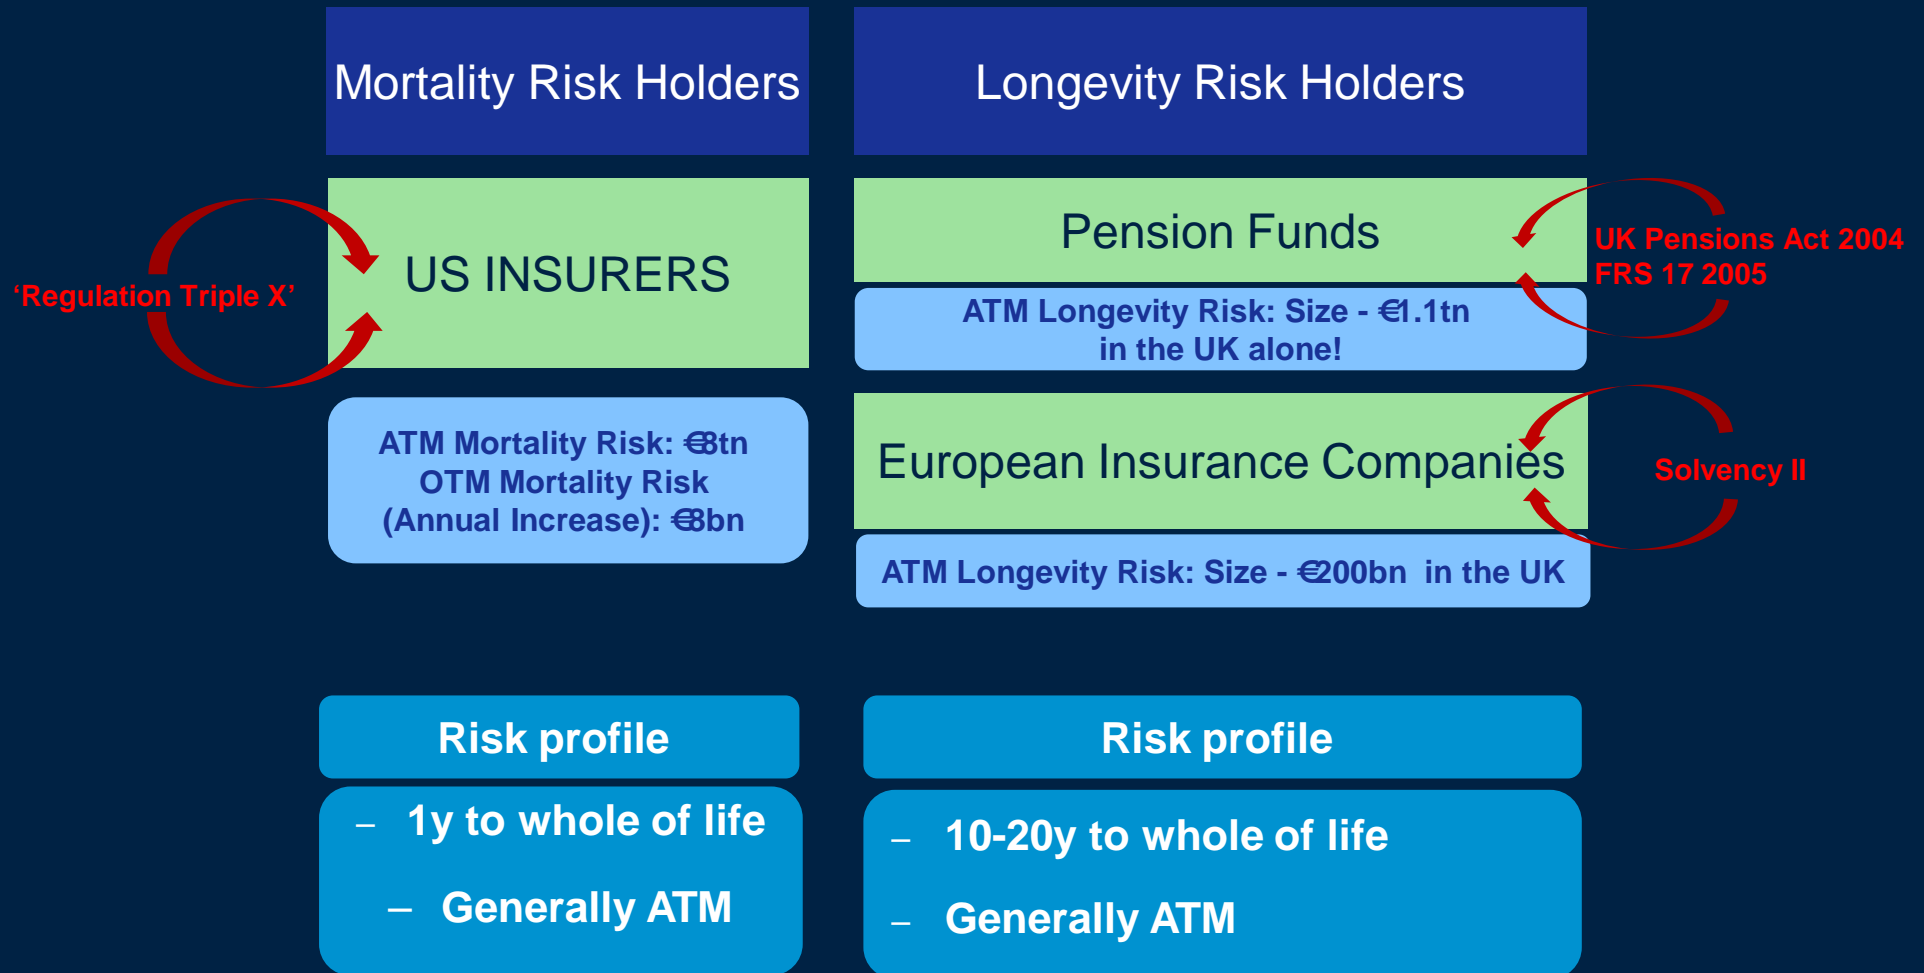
Mortality Risk Holders

Longevity Risk Holders

'Regulation Triple X'

US INSURERS

Pension Funds

UK Pensions Act 2004
FRS 17 2005

ATM Longevity Risk: Size - €1.1tn in the UK alone!

ATM Mortality Risk: €8tn
OTM Mortality Risk
(Annual Increase): €8bn

European Insurance Companies

Solvency II

ATM Longevity Risk: Size - €200bn in the UK

Risk profile

– 1y to whole of life

– Generally ATM

Risk profile

– 10-20y to whole of life

– Generally ATM